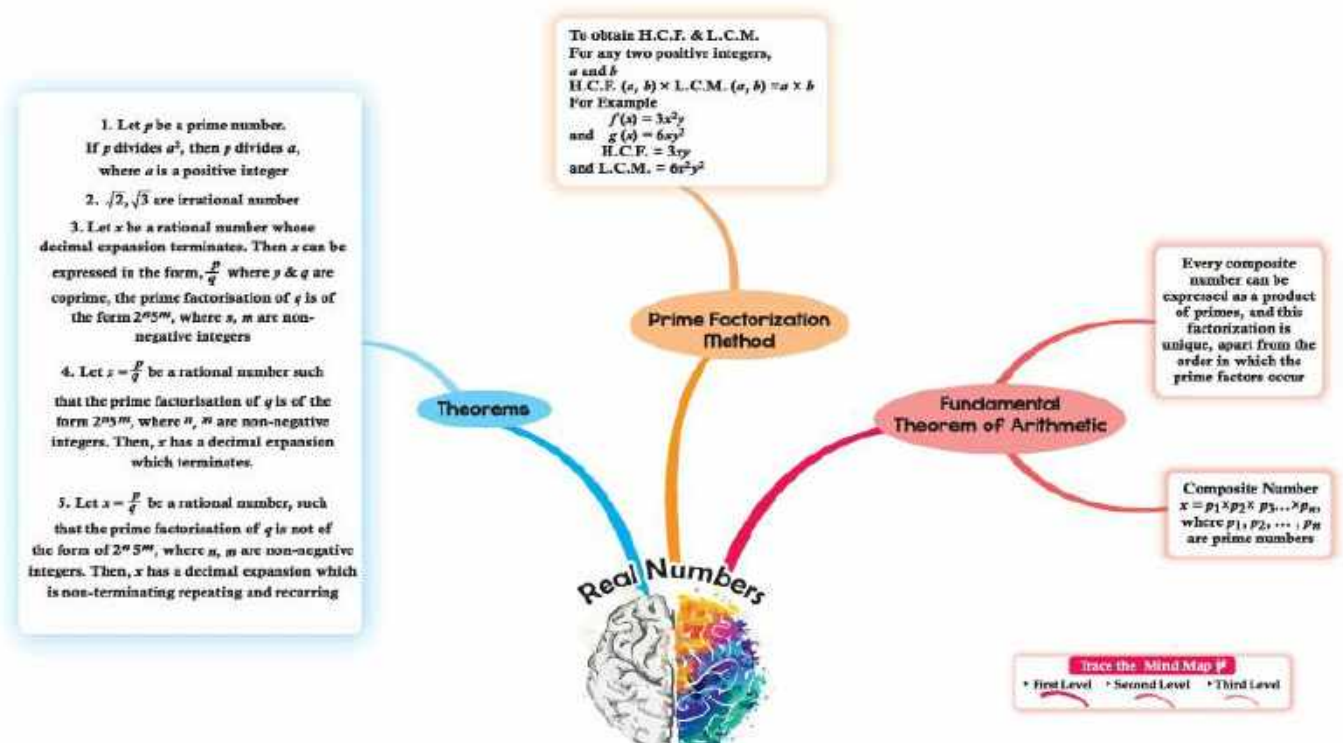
To obtain H.C.F. & L.C.M.
For any two positive integers, $a$ and $b$
H.C.F. $(a, b) \times$ L.C.M. $(a, b) = a \times b$
For Example
$f(x) = 3x^2y$
and $g(x) = 6xy^2$
H.C.F. $= 3xy$
and L.C.M. $= 6x^2y^2$

1. Let $p$ be a prime number. If $p$ divides $a^2$, then $p$ divides $a$, where $a$ is a positive integer

2. $\sqrt{2}, \sqrt{3}$ are irrational number

3. Let $x$ be a rational number whose decimal expansion terminates. Then $x$ can be expressed in the form, $\frac{p}{q}$ where $p$ & $q$ are coprime, the prime factorisation of $q$ is of the form $2^n5^m$, where $n$, $m$ are non-negative integers

4. Let $x = \frac{p}{q}$ be a rational number such that the prime factorisation of $q$ is of the form $2^n5^m$, where $n$, $m$ are non-negative integers. Then, $x$ has a decimal expansion which terminates.

5. Let $x = \frac{p}{q}$ be a rational number, such that the prime factorisation of $q$ is not of the form of $2^n5^m$, where $n$, $m$ are non-negative integers. Then, $x$ has a decimal expansion which is non-terminating repeating and recurring

Prime Factorization Method

Theorems

Fundamental Theorem of Arithmetic

Every composite number can be expressed as a product of primes, and this factorization is unique, apart from the order in which the prime factors occur

Composite Number
$x = p_1 \times p_2 \times p_3 ... \times p_n$, where $p_1, p_2, \cdots, p_n$ are prime numbers

Real Numbers

Trace the Mind Map
First Level
Second Level
Third Level